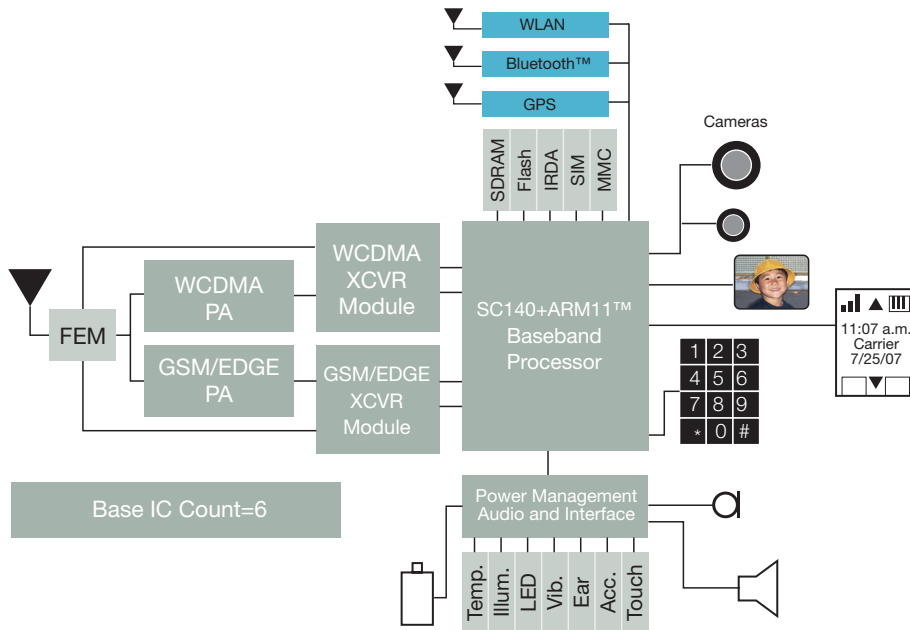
WLAN
Bluetooth™
GPS
SDRAM
Flash
IRDA
SIM
MMC
Cameras
WCDMA XCVR Module
WCDMA PA
FEM
GSM/EDGE PA
GSM/EDGE XCVR Module
SC140+ARM11™ Baseband Processor
11:07 a.m.
Carrier
7/25/07

| 1 | 2 | 3 |
|---|---|---|
| 4 | 5 | 6 |
| 7 | 8 | 9 |
| * | 0 | # |

Base IC Count=6
Power Management Audio and Interface
Temp.
Illum.
LED
Vib.
Ear
Acc.
Touch